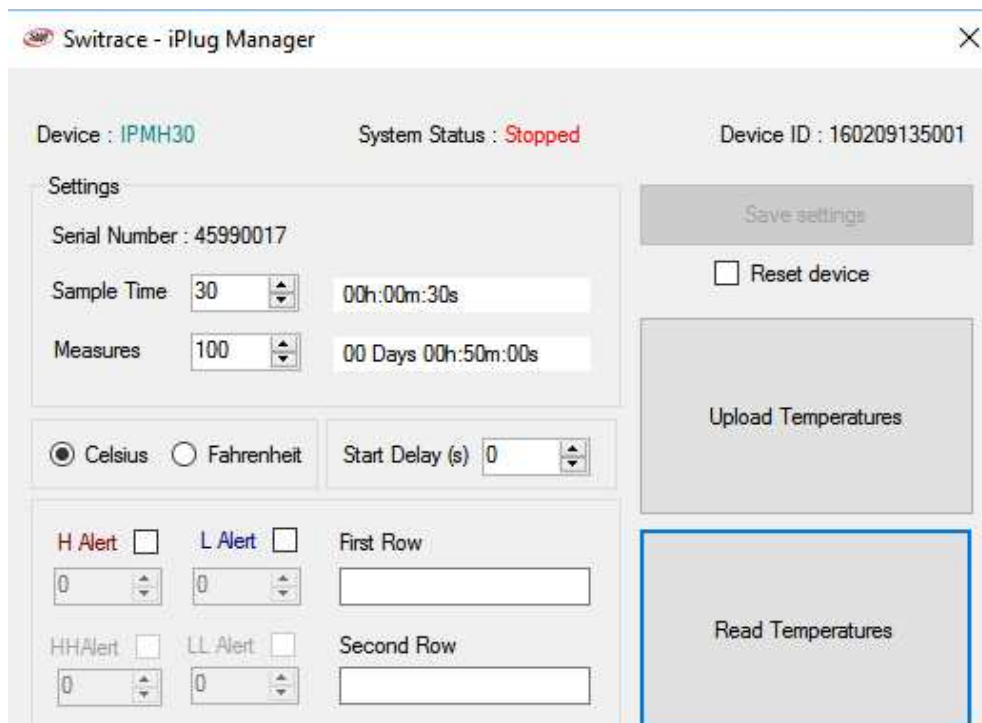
Switrace - iPlug Manager

×

Device : IPMH30

System Status : Stopped

Device ID : 160209135001

Settings

Serial Number : 45990017

Sample Time 30

00h:00m:30s

Measures 100

00 Days 00h:50m:00s

Save settings

Reset device

Upload Temperatures

Celsius Fahrenheit

Start Delay (s) 0

H Alert

L Alert

First Row

0

0

HHAlert

LL Alert

Second Row

0

0

Read Temperatures